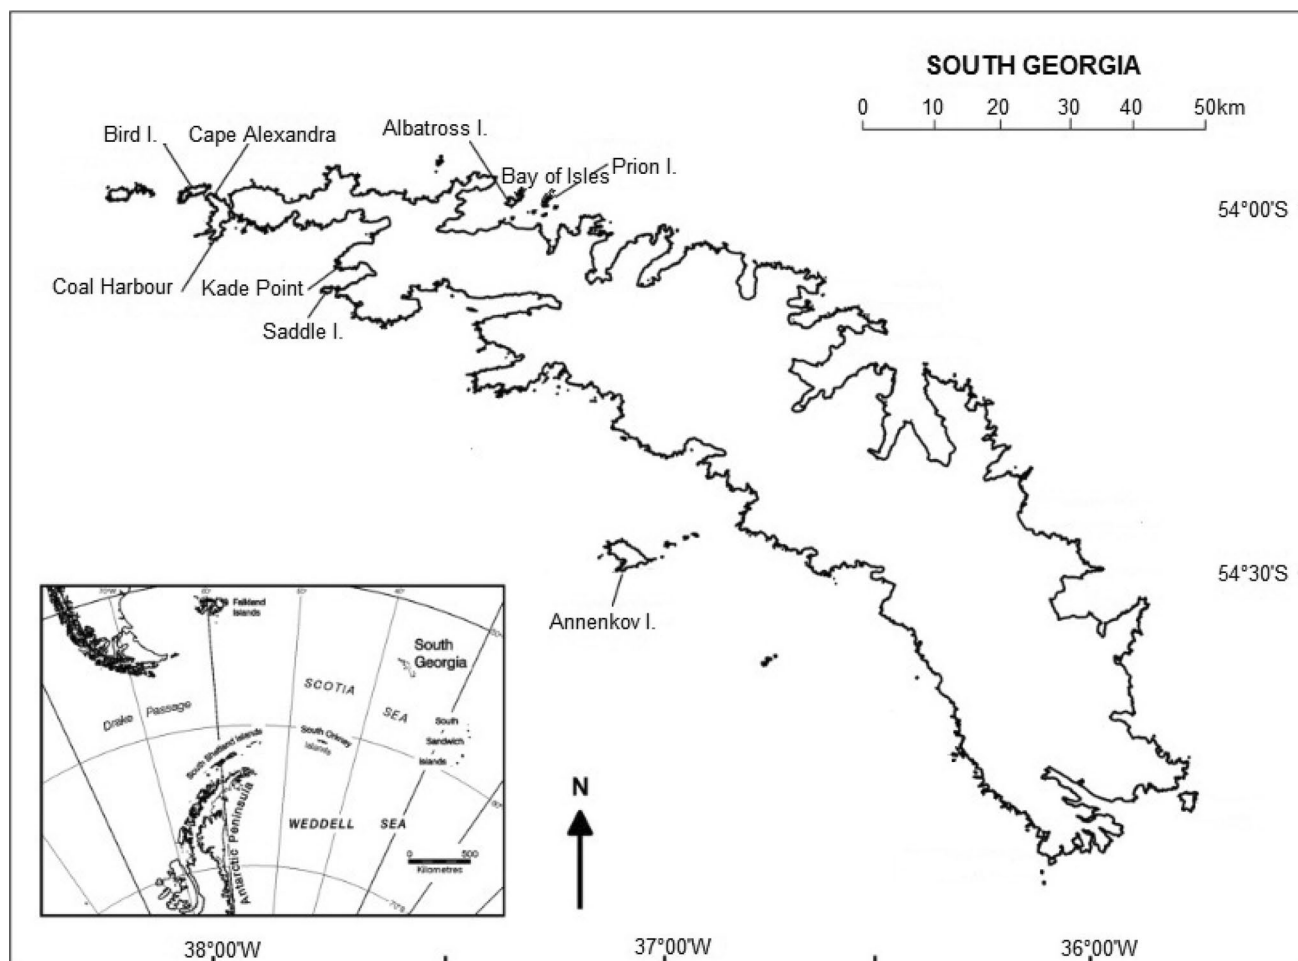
SOUTH GEORGIA

0 10 20 30 40 50km

Bird I.
Cape Alexandra
Albatross I.
Bay of Isles
Prion I.
54°00'S
Coal Harbour
Kade Point
Saddle I.
54°30'S
Annenkov I.

Falkland Islands
South Georgia
SCOTIA
SEA
Drake Passage
South Shetland Islands
South Orkney Islands
South Sandwich Islands
Antarctic Peninsula
WEDDELL SEA
0 500
Kilometres

N

38°00'W
37°00'W
36°00'W